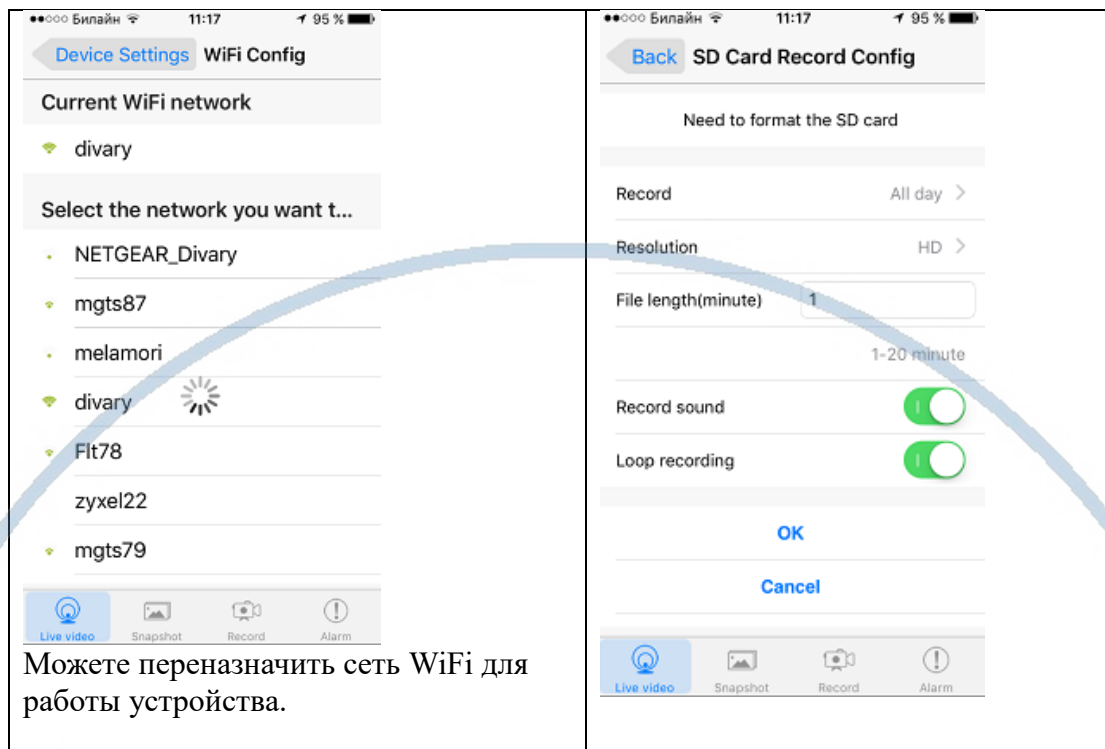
●●○○○ Билайн 11:17 95 %

Device Settings WiFi Config

Current WiFi network

divary

Select the network you want t...

NETGEAR_Divary

mgts87

melamori

divary

Flt78

zyxel22

mgts79

Live video Snapshot Record Alarm

Можете переназначить сеть WiFi для работы устройства.

●●○○○ Билайн 11:17 95 %

Back SD Card Record Config

Need to format the SD card

Record All day >

Resolution HD >

File length(minute) 1

1-20 minute

Record sound

Loop recording

OK

Cancel

Live video Snapshot Record Alarm